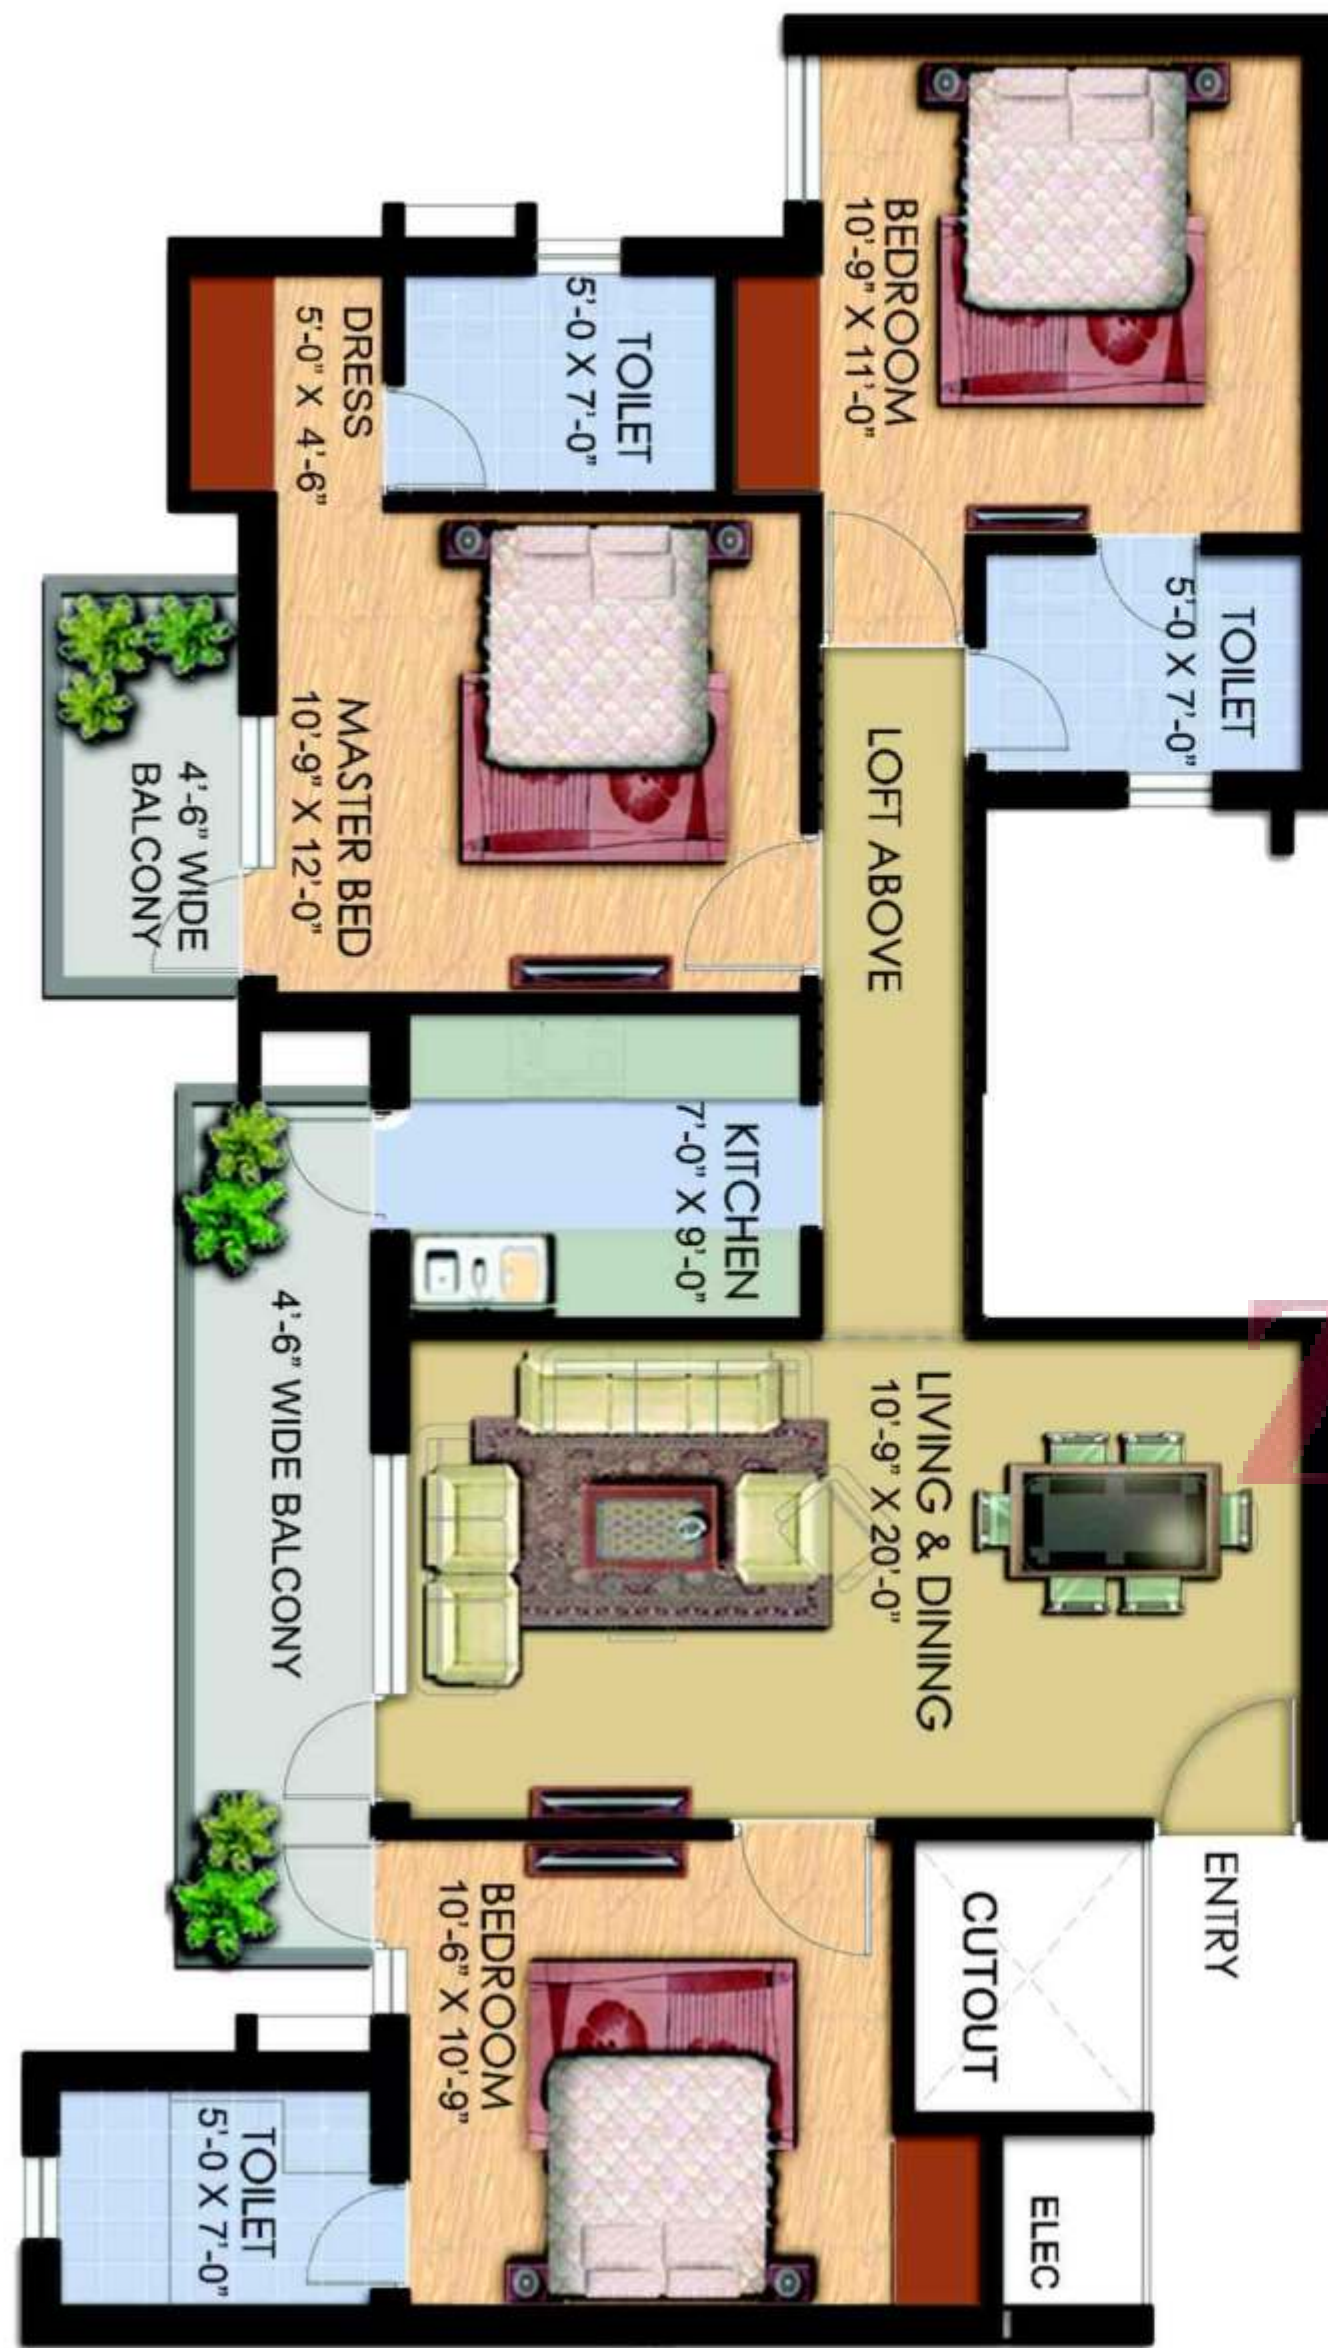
BEDROOM
10'-9" X 11'-0"

TOILET
5'-0 X 7'-0"

DRESS
5'-0" X 4'-6"

TOILET
5'-0 X 7'-0"

MASTER BED
10'-9" X 12'-0"

4'-6" WIDE
BALCONY

LOFT ABOVE

KITCHEN
7'-0" X 9'-0"

4'-6" WIDE BALCONY

LIVING & DINING
10'-9" X 20'-0"

BEDROOM
10'-6" X 10'-9"

CUTOUT

ENTRY

TOILET
5'-0 X 7'-0"

ELEC